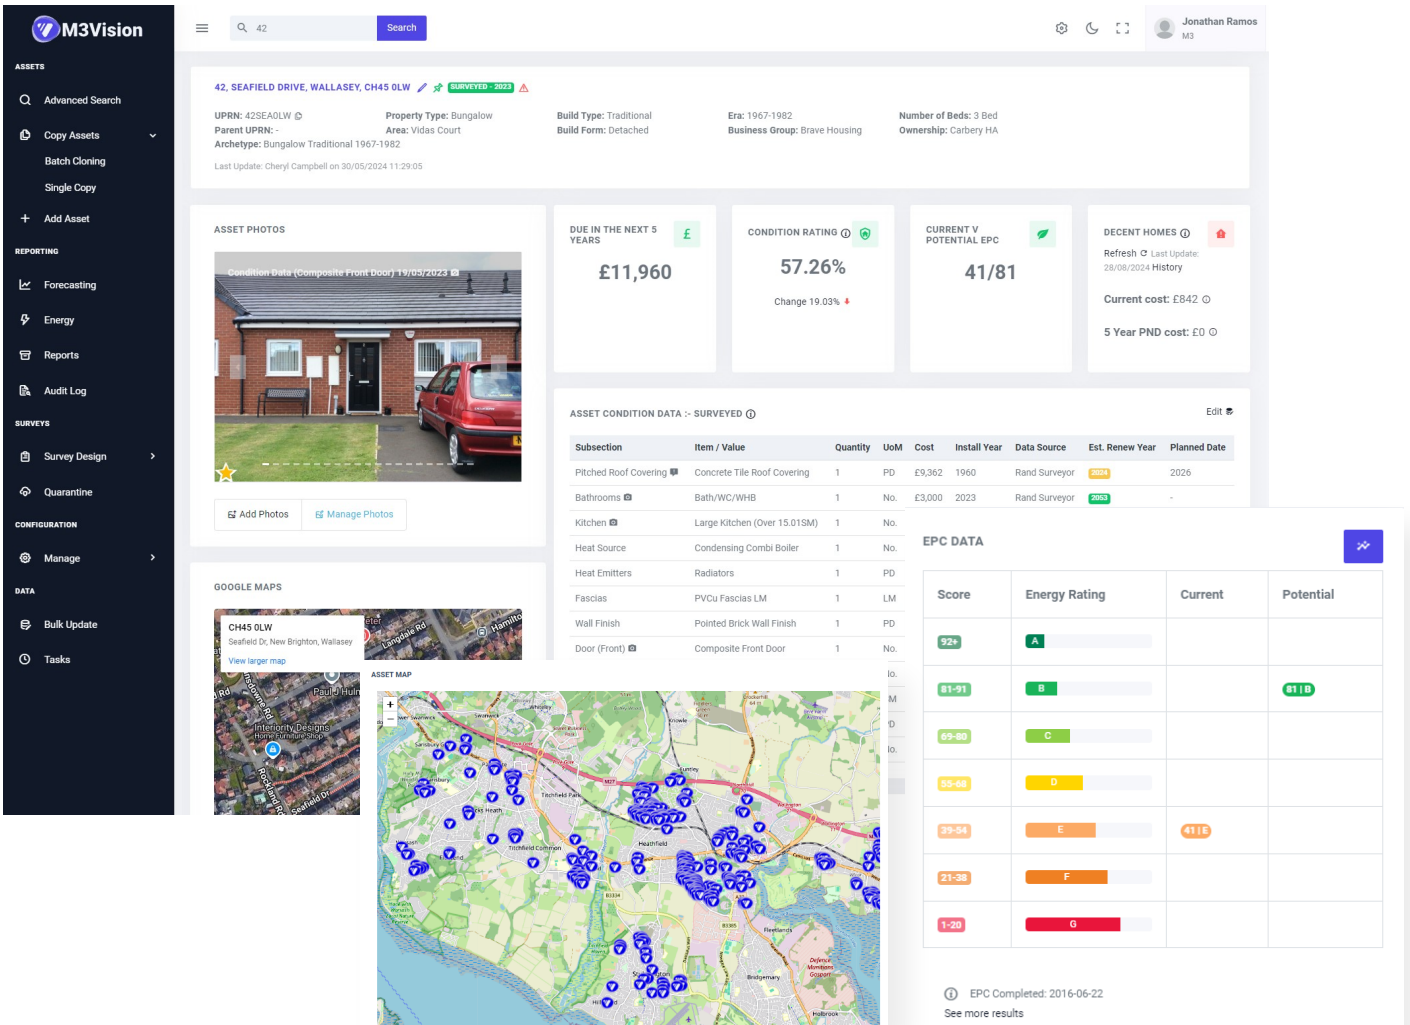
M3Vision

ASSETS
Advanced Search
Copy Assets
Batch Cloning
Single Copy
Add Asset
REPORTING
Forecasting
Energy
Reports
Audit Log
SURVEYS
Survey Design
Quarantine
CONFIGURATION
Manage
DATA
Bulk Update
Tasks

42
Search
Jonathan Ramos
M3

42, SEAFIELD DRIVE, WALLASEY, CH45 0LW SURVEYED - 2023

UPRN: 42SEAOLW
Parent UPRN: -
Archetype: Bungalow Traditional 1967-1982
Property Type: Bungalow
Area: Vidas Court
Build Type: Traditional
Build Form: Detached
Era: 1967-1982
Business Group: Brave Housing
Number of Beds: 3 Bed
Ownership: Carbery HA

Last Update: Cheryl Campbell on 30/05/2024 11:29:05

ASSET PHOTOS
Condition Data (Composite Front Door) 19/05/2023
Add Photos
Manage Photos

DUE IN THE NEXT 5 YEARS
£11,960

CONDITION RATING
57.26%
Change 19.03%

CURRENT V POTENTIAL EPC
41/81

DECENT HOMES
Refresh Last Update: 28/08/2024 History
Current cost: £842
5 Year PND cost: £0

ASSET CONDITION DATA :- SURVEYED
Edit

| Subsection | Item / Value | Quantity | UoM | Cost | Install Year | Data Source | Est. Renew Year | Planned Date |
|---|---|---|---|---|---|---|---|---|
| Pitched Roof Covering | Concrete Tile Roof Covering | 1 | PD | £9,362 | 1960 | Rand Surveyor | 2024 | 2026 |
| Bathrooms | Bath/WC/WHB | 1 | No. | £3,000 | 2023 | Rand Surveyor | 2053 | - |
| Kitchen | Large Kitchen (Over 15.01SM) | 1 | No. | | | | | |
| Heat Source | Condensing Combi Boiler | 1 | No. | | | | | |
| Heat Emitters | Radiators | 1 | PD | | | | | |
| Fascias | PVCu Fascias LM | 1 | LM | | | | | |
| Wall Finish | Pointed Brick Wall Finish | 1 | PD | | | | | |
| Door (Front) | Composite Front Door | 1 | No. | | | | | |

GOOGLE MAPS
CH45 0LW
Seafield Dr, New Brighton, Wallasey
View larger map

ASSET MAP

EPC DATA

| Score | Energy Rating | Current | Potential |
|---|---|---|---|
| 92+ | A | | |
| 81-91 | B | | 81 \| B |
| 69-80 | C | | |
| 55-68 | D | | |
| 39-54 | E | 41 \| E | |
| 21-38 | F | | |
| 1-20 | G | | |

EPC Completed: 2016-06-22
See more results